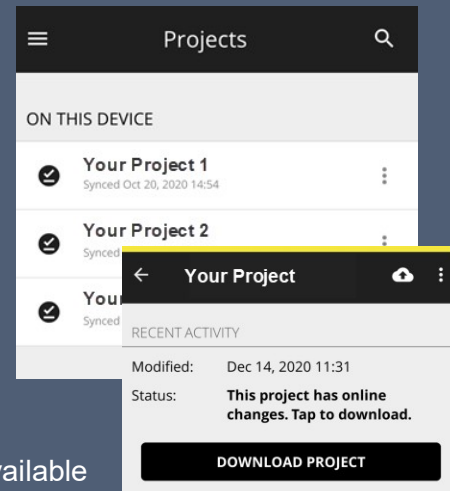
Projects

ON THIS DEVICE

Your Project 1
Synced Oct 20, 2020 14:54

Your Project 2
Synced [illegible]

You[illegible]
Synced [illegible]

Your Project

RECENT ACTIVITY

Modified: Dec 14, 2020 11:31

Status: This project has online changes. Tap to download.

DOWNLOAD PROJECT

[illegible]ailable